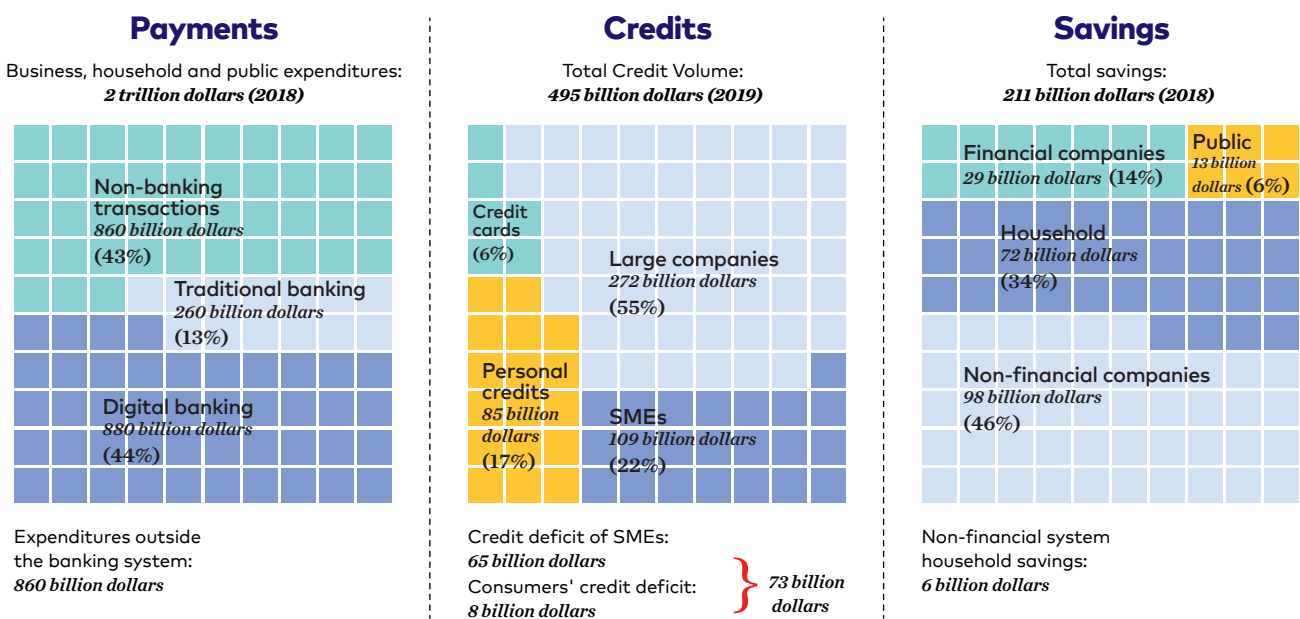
Payments

Business, household and public expenditures:
*2 trillion dollars (2018)*

Non-banking transactions
*860 billion dollars*
(43%)

Traditional banking
*260 billion dollars*
(13%)

Digital banking
*880 billion dollars*
(44%)

Expenditures outside the banking system:
*860 billion dollars*

Credits

Total Credit Volume:
*495 billion dollars (2019)*

Credit cards
(6%)

Large companies
*272 billion dollars*
(55%)

Personal credits
*85 billion dollars*
(17%)

SMEs
*109 billion dollars*
(22%)

Credit deficit of SMEs:
*65 billion dollars*
Consumers' credit deficit:
*8 billion dollars*
*73 billion dollars*

Savings

Total savings:
*211 billion dollars (2018)*

Financial companies
*29 billion dollars* (14%)

Public
*13 billion dollars* (6%)

Household
*72 billion dollars*
(34%)

Non-financial companies
*98 billion dollars*
(46%)

Non-financial system household savings:
*6 billion dollars*